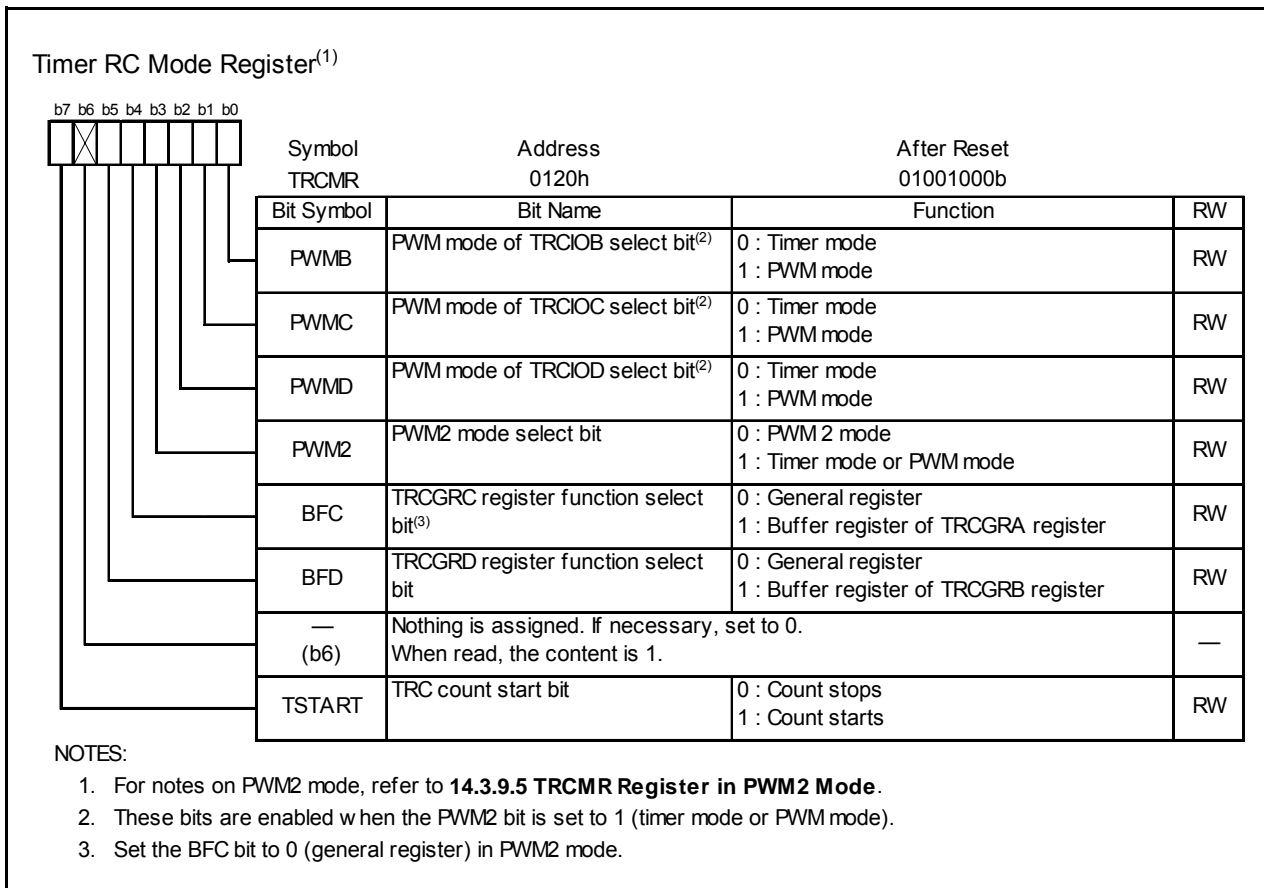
Timer RC Mode Register$^{(1)}$

b7 b6 b5 b4 b3 b2 b1 b0

Symbol TRCMR

Address 0120h

After Reset 01001000b

| Bit Symbol | Bit Name | Function | RW |
|---|---|---|---|
| PWMB | PWM mode of TRCIOB select bit$^{(2)}$ | 0 : Timer mode<br>1 : PWM mode | RW |
| PWMC | PWM mode of TRCIOC select bit$^{(2)}$ | 0 : Timer mode<br>1 : PWM mode | RW |
| PWMD | PWM mode of TRCIOD select bit$^{(2)}$ | 0 : Timer mode<br>1 : PWM mode | RW |
| PWM2 | PWM2 mode select bit | 0 : PWM 2 mode<br>1 : Timer mode or PWM mode | RW |
| BFC | TRCGRC register function select bit$^{(3)}$ | 0 : General register<br>1 : Buffer register of TRCGRA register | RW |
| BFD | TRCGRD register function select bit | 0 : General register<br>1 : Buffer register of TRCGRB register | RW |
| — (b6) | Nothing is assigned. If necessary, set to 0. When read, the content is 1. | | — |
| TSTART | TRC count start bit | 0 : Count stops<br>1 : Count starts | RW |

NOTES:
1. For notes on PWM2 mode, refer to **14.3.9.5 TRCMR Register in PWM2 Mode**.
2. These bits are enabled w hen the PWM2 bit is set to 1 (timer mode or PWM mode).
3. Set the BFC bit to 0 (general register) in PWM2 mode.